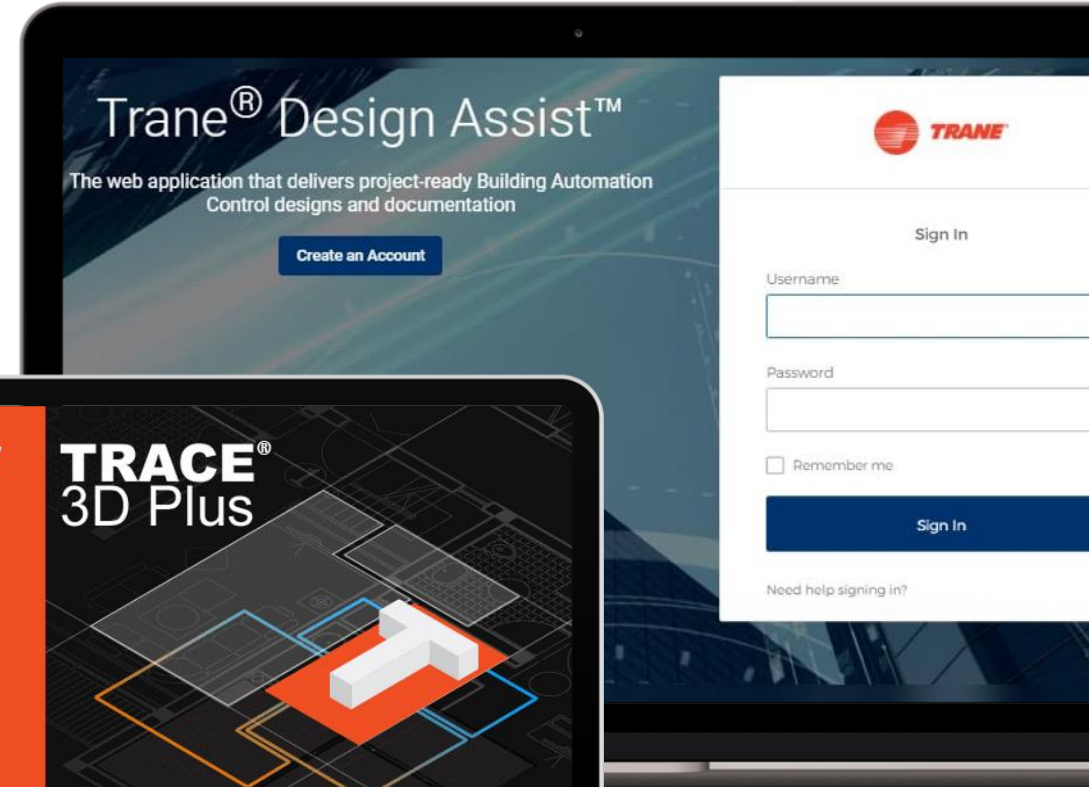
Trane® Design Assist™

The web application that delivers project-ready Building Automation Control designs and documentation

Create an Account

TRANE

Sign In

Username

Password

Remember me

Sign In

Need help signing in?

TRACE®
3D Plus